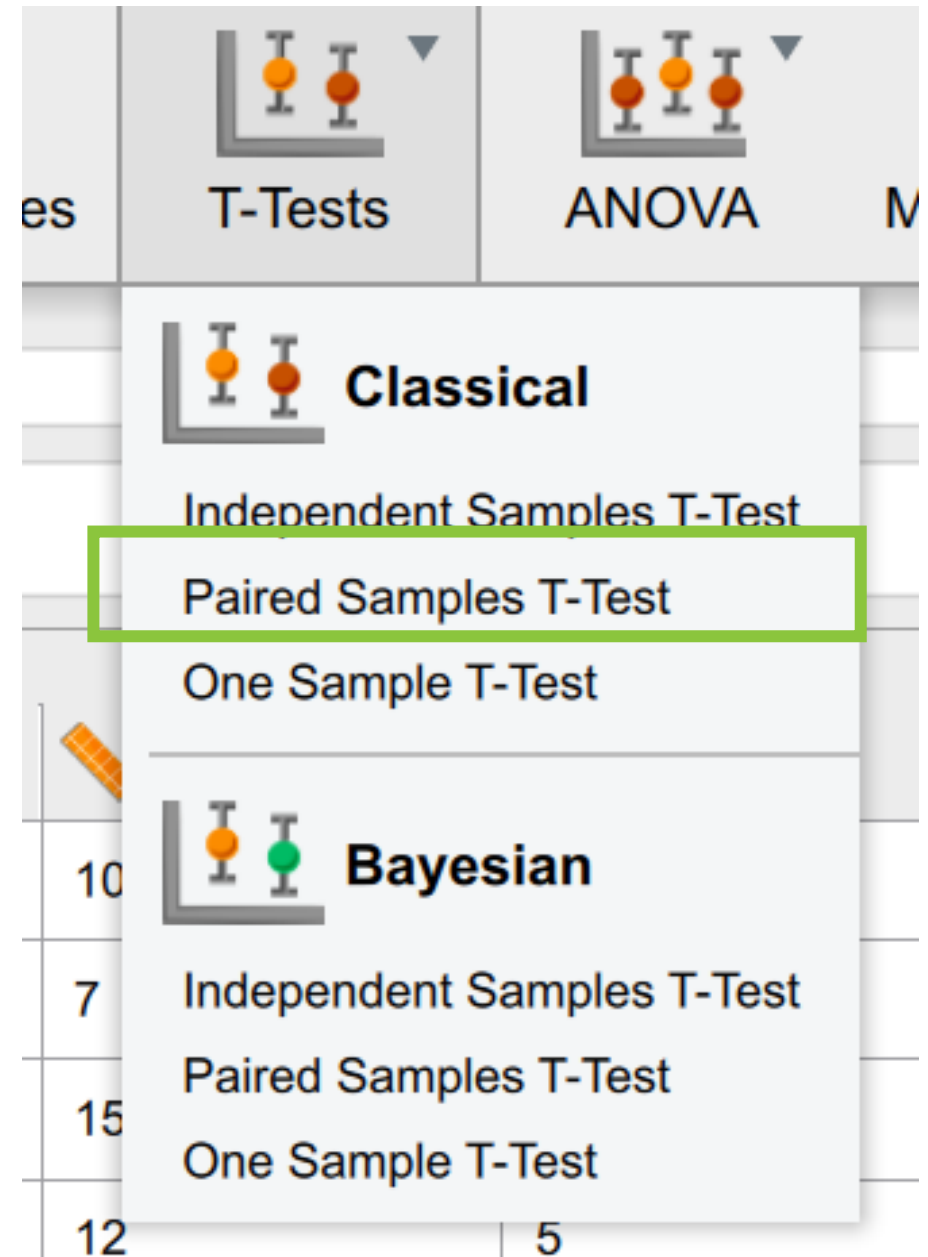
es

T-Tests

ANOVA

M

Classical

Independent Samples T-Test

Paired Samples T-Test

One Sample T-Test

Bayesian

Independent Samples T-Test

Paired Samples T-Test

One Sample T-Test

10

7

15

12

5